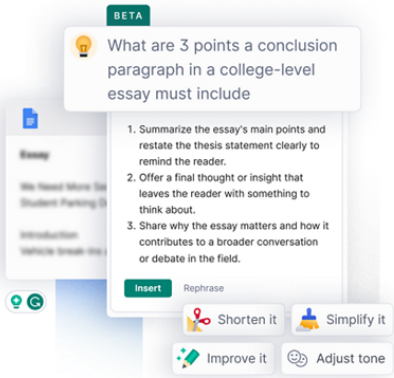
BETA

What are 3 points a conclusion paragraph in a college-level essay must include

Essay

We Need More Se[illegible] Student Parking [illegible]

Introduction
Vehicle break-ins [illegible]

1. Summarize the essay's main points and restate the thesis statement clearly to remind the reader.
2. Offer a final thought or insight that leaves the reader with something to think about.
3. Share why the essay matters and how it contributes to a broader conversation or debate in the field.

Insert
Rephrase

Shorten it
Simplify it
Improve it
Adjust tone